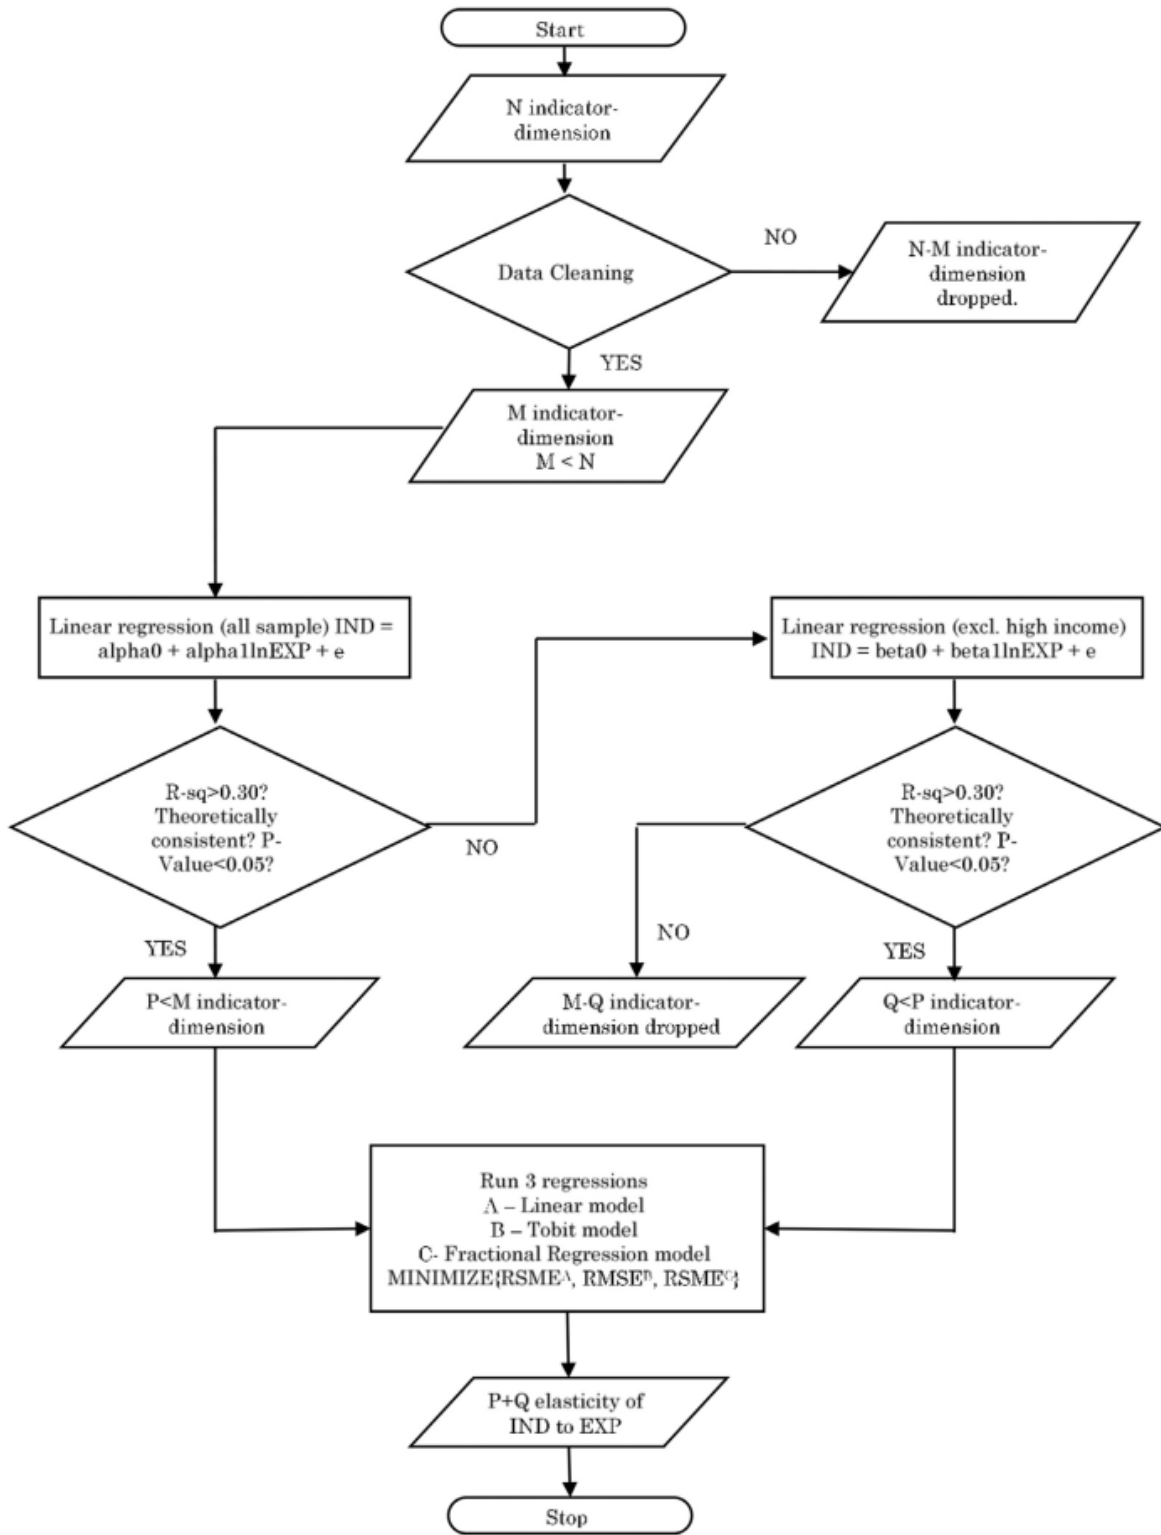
Start

N indicator-dimension

Data Cleaning

NO

N-M indicator-dimension dropped.

YES

M indicator-dimension M < N

Linear regression (all sample) IND = alpha0 + alpha1lnEXP + e

Linear regression (excl. high income) IND = beta0 + beta1lnEXP + e

R-sq>0.30? Theoretically consistent? P-Value<0.05?

NO

R-sq>0.30? Theoretically consistent? P-Value<0.05?

YES

NO

YES

P<M indicator-dimension

M-Q indicator-dimension dropped

Q<P indicator-dimension

Run 3 regressions
A – Linear model
B – Tobit model
C- Fractional Regression model
MINIMIZE{RSME$^{A}$, RMSE$^{B}$, RSME$^{C}$}

P+Q elasticity of IND to EXP

Stop